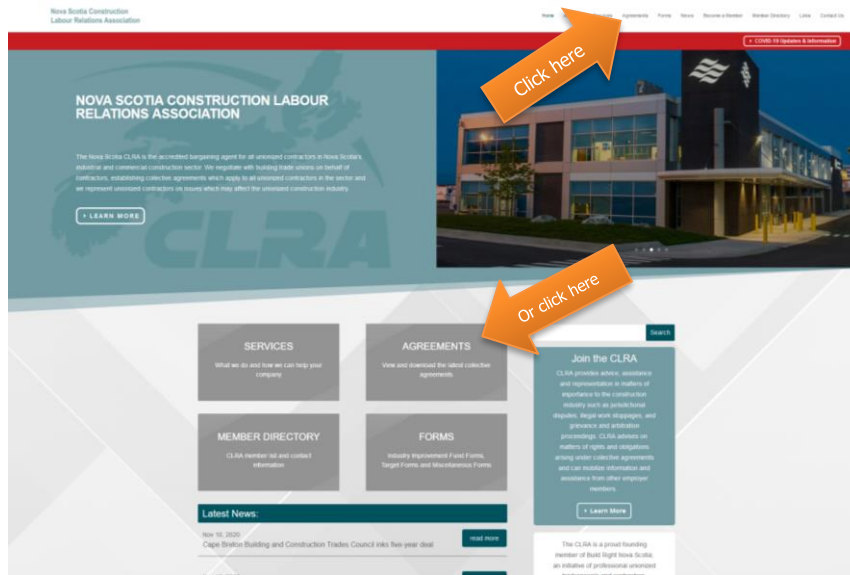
Nova Scotia Construction
Labour Relations Association

Home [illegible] Agreements Forms News Become a Member Member Directory Links Contact Us

› COVID-19 Updates & Information

Click here

NOVA SCOTIA CONSTRUCTION LABOUR RELATIONS ASSOCIATION

The Nova Scotia CLRA is the accredited bargaining agent for all unionized contractors in Nova Scotia's industrial and commercial construction sector. We negotiate with building trade unions on behalf of contractors, establishing collective agreements which apply to all unionized contractors in the sector and we represent unionized contractors on issues which may affect the unionized construction industry.

› LEARN MORE

CLRA

Or click here

SERVICES
What we do and how we can help your company

AGREEMENTS
View and download the latest collective agreements

Search

Join the CLRA
CLRA provides advice, assistance and representation in matters of importance to the construction industry such as jurisdictional disputes, illegal work stoppages, and grievance and arbitration proceedings. CLRA advises on matters of rights and obligations arising under collective agreements and can mobilize information and assistance from other employer members.

› Learn More

MEMBER DIRECTORY
CLRA member list and contact information

FORMS
Industry Improvement Fund Forms, Target Forms and Miscellaneous Forms

Latest News:

Nov 10, 2020
Cape Breton Building and Construction Trades Council inks five-year deal

read more

The CLRA is a proud founding member of Build Right Nova Scotia, an initiative of professional unionized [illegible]